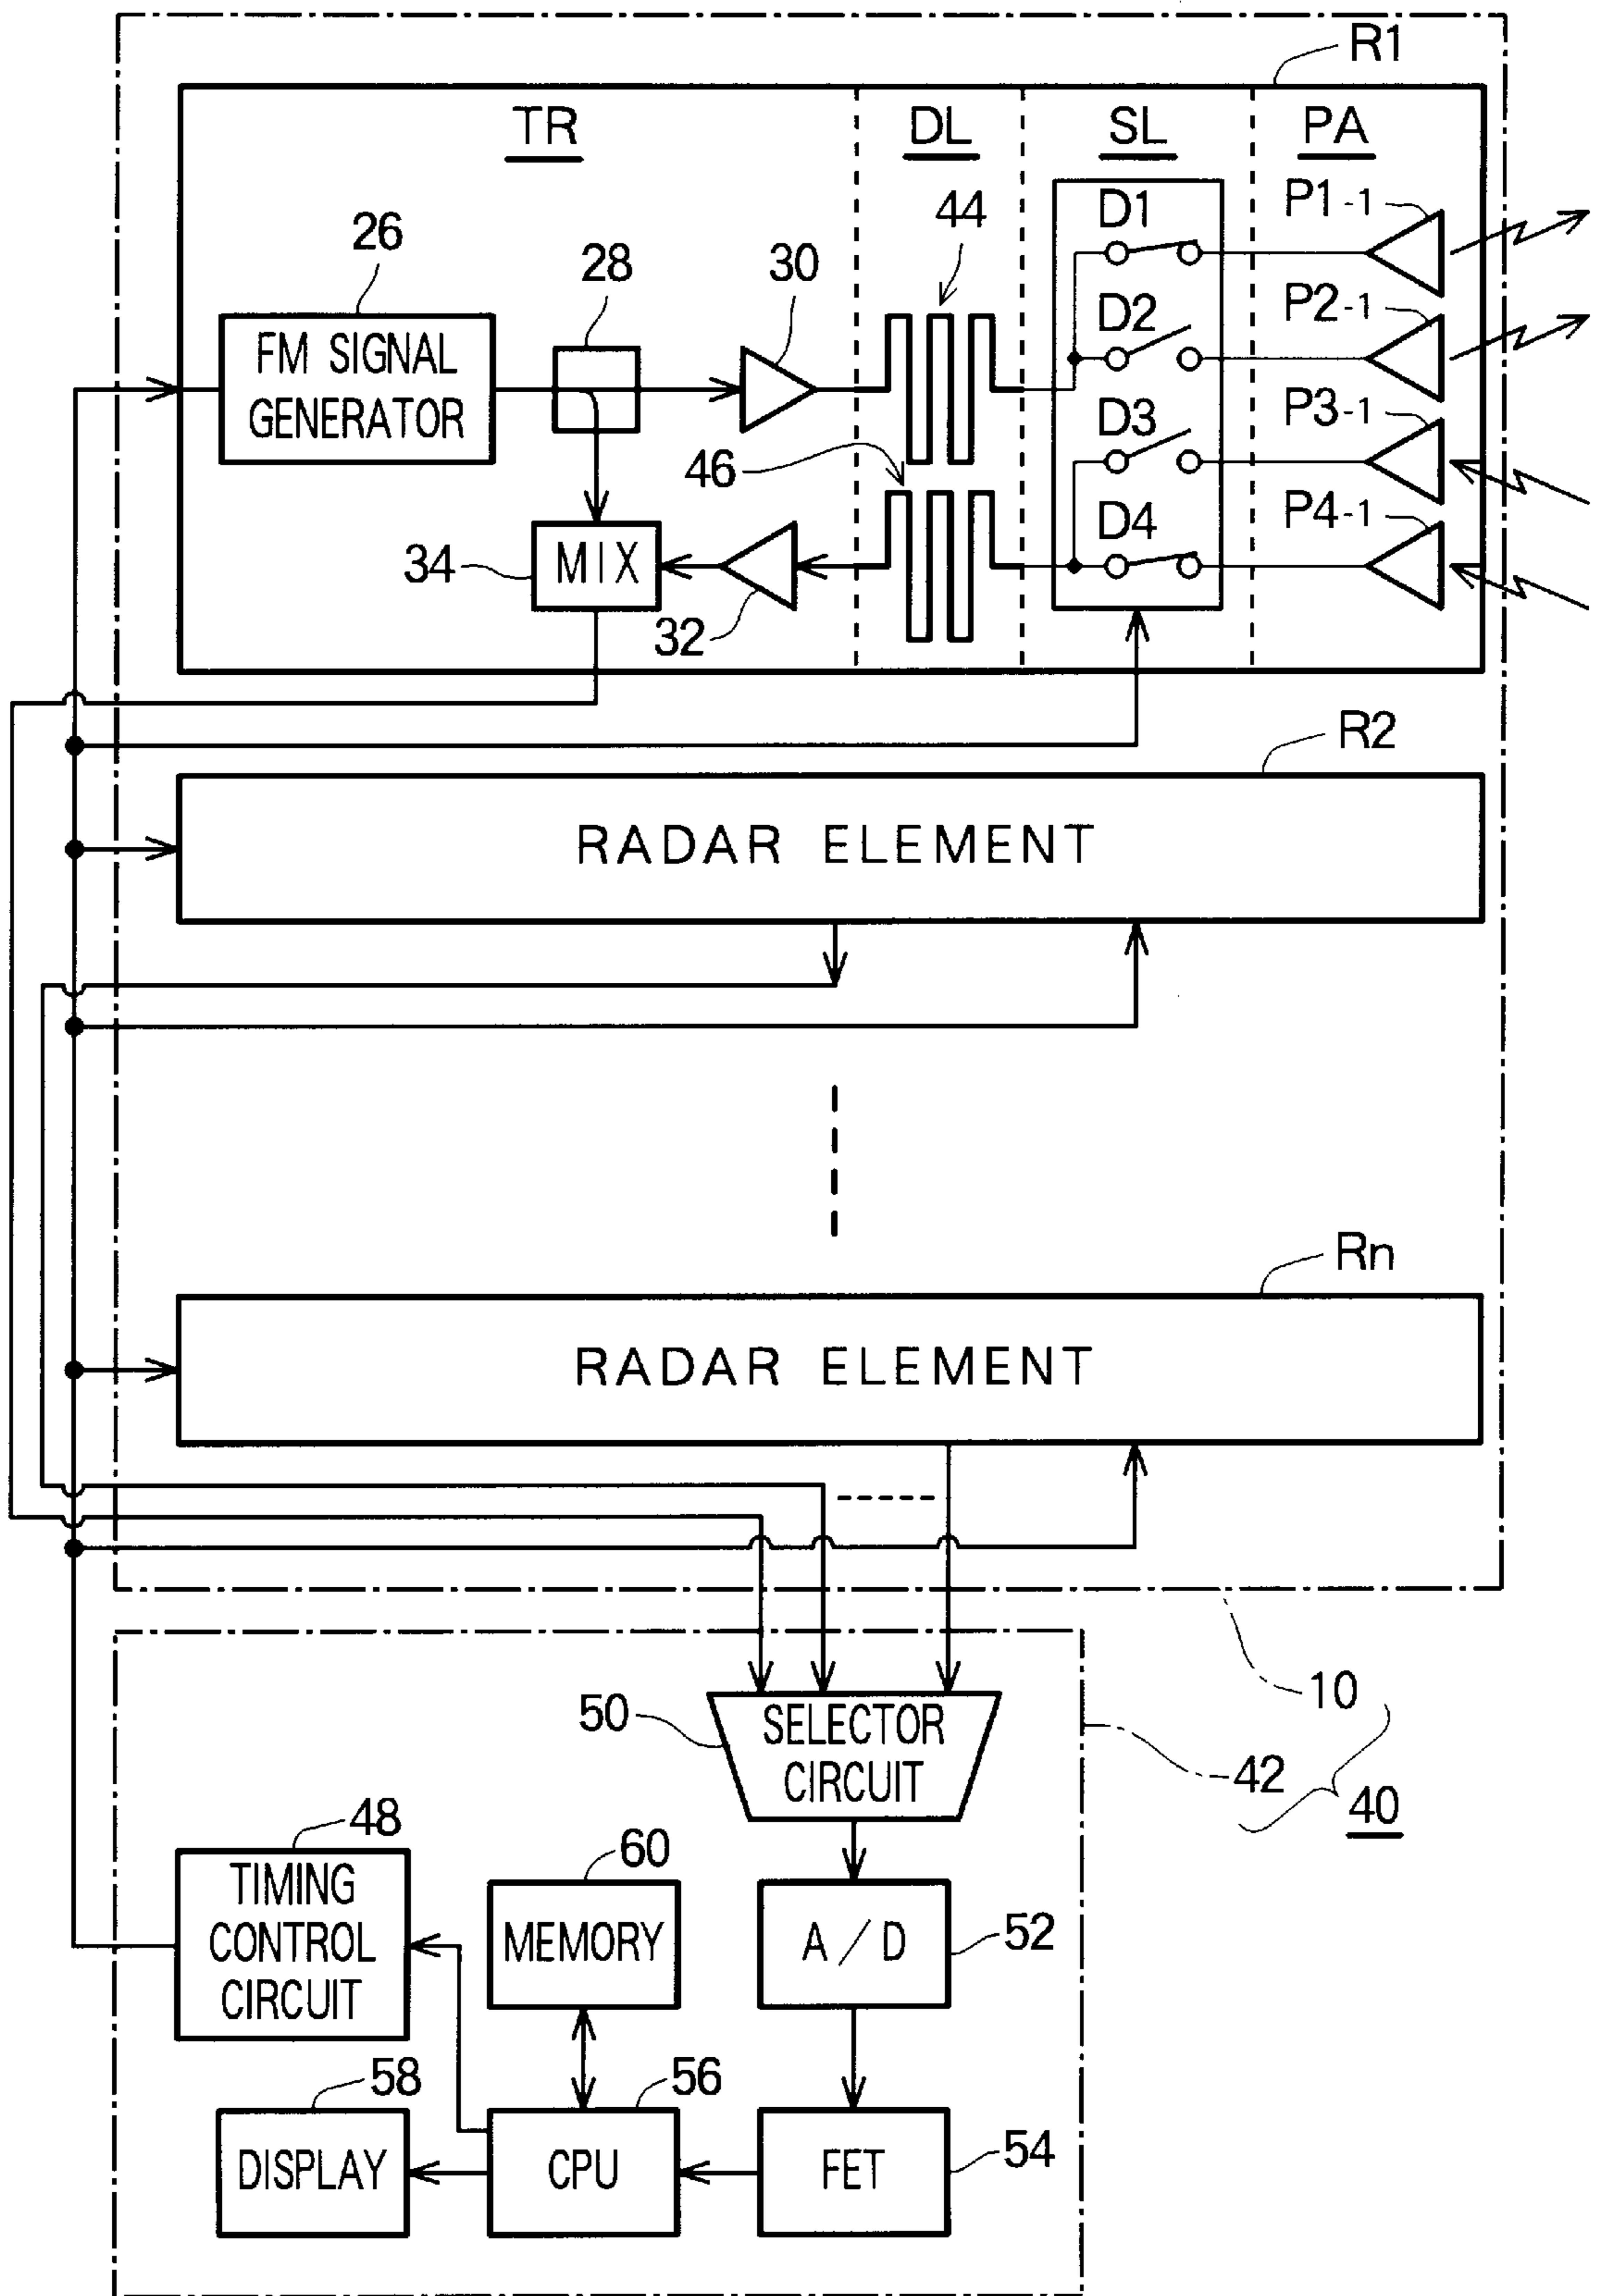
R1

TR DL SL PA

26 28 30 44

FM SIGNAL GENERATOR

D1 P1-1
D2 P2-1
D3 P3-1
D4 P4-1

46

34 MIX

32

R2

RADAR ELEMENT

Rn

RADAR ELEMENT

10

50 SELECTOR CIRCUIT

42

40

48 TIMING CONTROL CIRCUIT

60 MEMORY

A/D 52

58 DISPLAY

56 CPU

FET 54